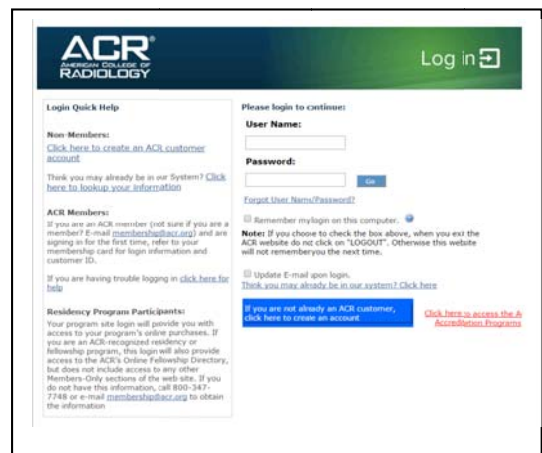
ACR® AMERICAN COLLEGE OF RADIOLOGY

Log in

Login Quick Help

Non-Members:

Click here to create an ACR customer account

Think you may already be in our System? Click here to lookup your information

ACR Members:

If you are an ACR member (not sure if you are a member? E-mail membership@acr.org) and are signing in for the first time, refer to your membership card for login information and customer ID.

If you are having trouble logging in click here for help

Residency Program Participants:

Your program site login will provide you with access to your program's online purchases. If you are an ACR-recognized residency or fellowship program, this login will also provide access to the ACR's Online Fellowship Directory, but does not include access to any other Members-Only sections of the web site. If you do not have this information, call 800-347-7748 or e-mail membership@acr.org to obtain the information

Please login to continue:

User Name:

Password:

Go

Forgot User Name/Password?

Remember mylogin on this computer.

Note: If you choose to check the box above, when you exit the ACR website do not click on "LOGOUT". Otherwise this website will not rememberyou the next time.

Update E-mail upon login.

Think you may already be in our system? Click here

If you are not already an ACR customer, click here to create an account

Click here to access the A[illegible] Accreditation Programs